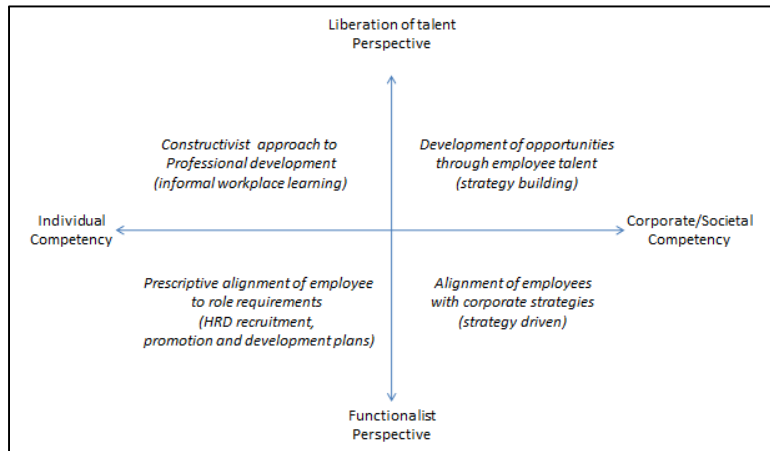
Liberation of talent
Perspective

Constructivist approach to
Professional development
(informal workplace learning)

Development of opportunities
through employee talent
(strategy building)

Individual
Competency

Corporate/Societal
Competency

Prescriptive alignment of employee
to role requirements
(HRD recruitment,
promotion and development plans)

Alignment of employees
with corporate strategies
(strategy driven)

Functionalist
Perspective